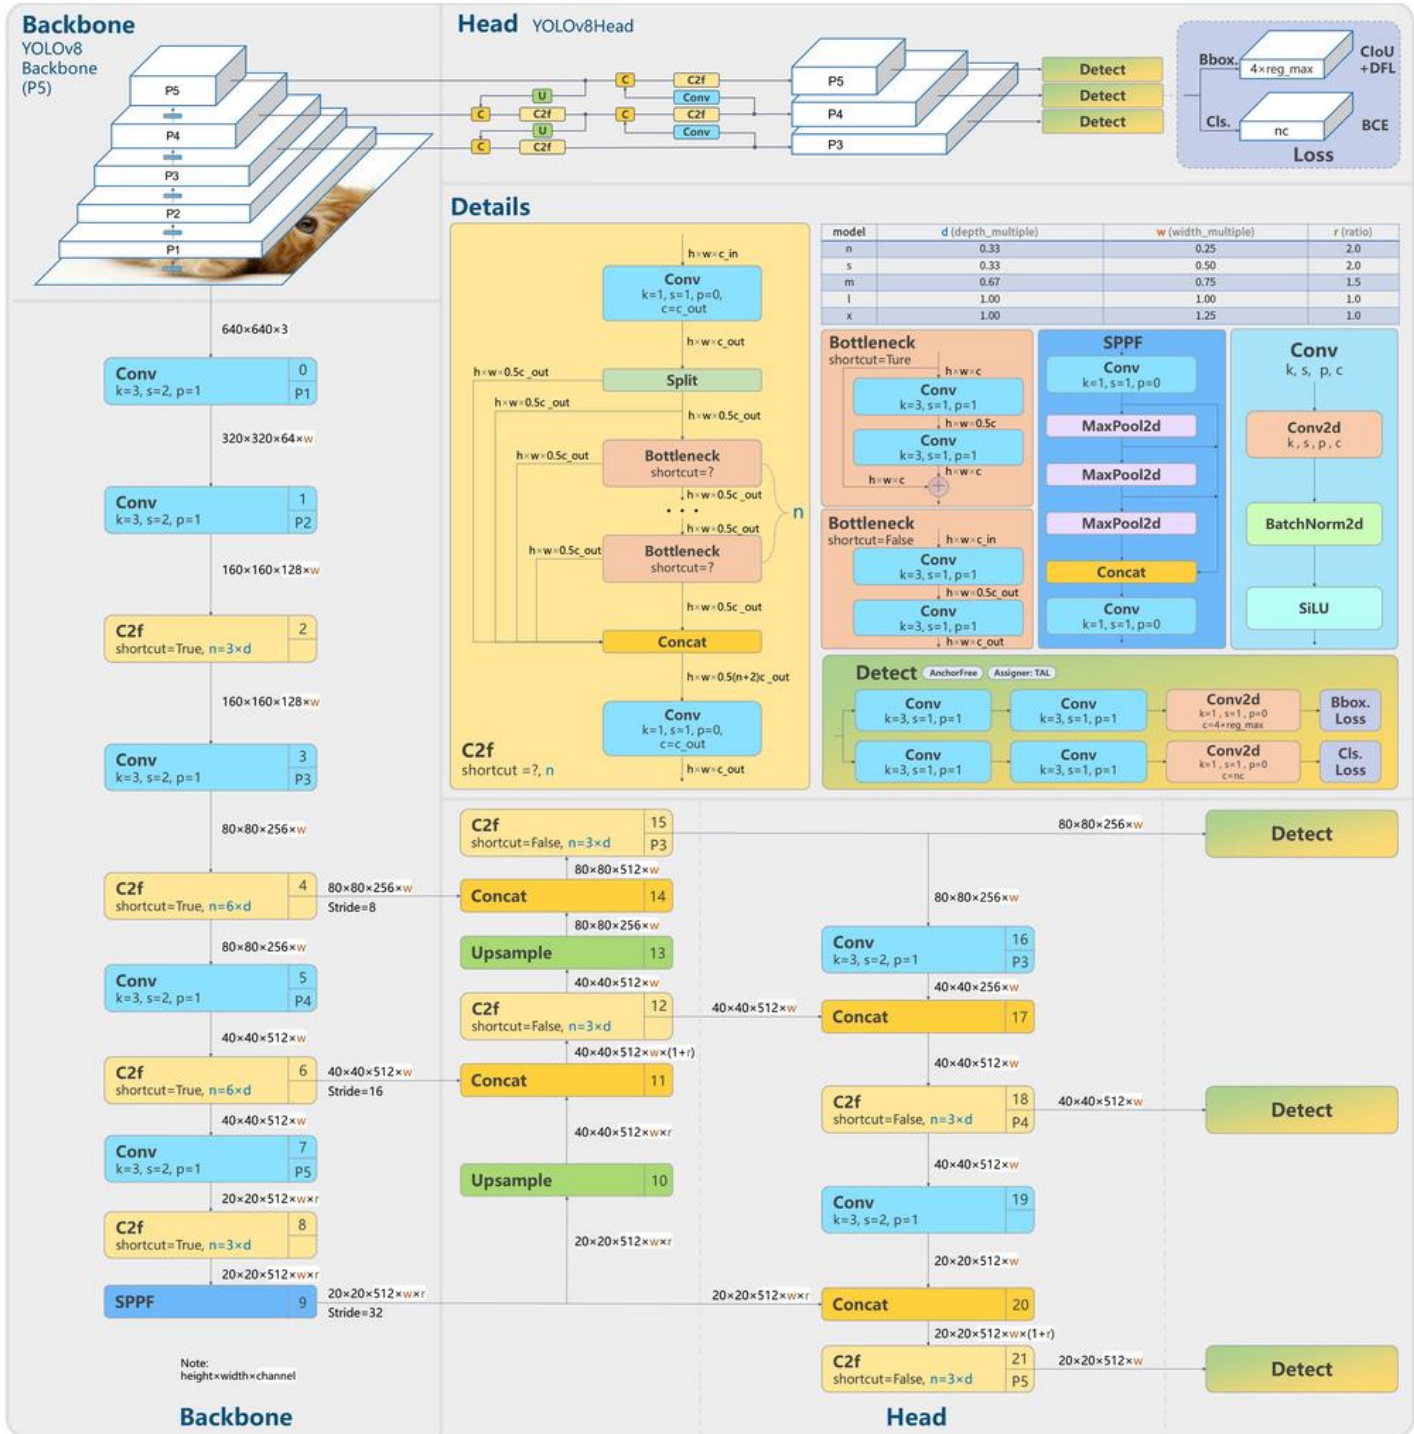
Backbone
YOLOv8
Backbone
(P5)

P5
P4
P3
P2
P1

Head YOLOv8Head

C C2f U Conv C2f C C2f U Conv C C2f

P5
P4
P3

Detect
Detect
Detect

Bbox. 4×reg_max CIoU +DFL
Cls. nc BCE
Loss

Details

h×w×c_in
Conv
k=1, s=1, p=0, c=c_out
h×w×c_out
h×w×0.5c_out
Split
h×w×0.5c_out
h×w×0.5c_out
h×w×0.5c_out
Bottleneck
shortcut=?
h×w×0.5c_out
n
h×w×0.5c_out
h×w×0.5c_out
Bottleneck
shortcut=?
h×w×0.5c_out
Concat
h×w×0.5(n+2)c_out
Conv
k=1, s=1, p=0, c=c_out
h×w×c_out
C2f
shortcut =?, n

| model | d (depth_multiple) | w (width_multiple) | r (ratio) |
|---|---|---|---|
| n | 0.33 | 0.25 | 2.0 |
| s | 0.33 | 0.50 | 2.0 |
| m | 0.67 | 0.75 | 1.5 |
| l | 1.00 | 1.00 | 1.0 |
| x | 1.00 | 1.25 | 1.0 |

Bottleneck
shortcut=Ture
h×w×c
Conv
k=3, s=1, p=1
h×w×0.5c
Conv
k=3, s=1, p=1
h×w×c
h×w×c

Bottleneck
shortcut=False
h×w×c_in
Conv
k=3, s=1, p=1
h×w×0.5c_out
Conv
k=3, s=1, p=1
h×w×c_out

SPPF
Conv
k=1, s=1, p=0
MaxPool2d
MaxPool2d
MaxPool2d
Concat
Conv
k=1, s=1, p=0

Conv
k, s, p, c
Conv2d
k, s, p, c
BatchNorm2d
SiLU

Detect AnchorFree Assigner: TAL
Conv k=3, s=1, p=1
Conv k=3, s=1, p=1
Conv2d k=1, s=1, p=0 c=4×reg_max
Bbox. Loss
Conv k=3, s=1, p=1
Conv k=3, s=1, p=1
Conv2d k=1, s=1, p=0 c=nc
Cls. Loss

640×640×3
Conv k=3, s=2, p=1 0 P1
320×320×64×w
Conv k=3, s=2, p=1 1 P2
160×160×128×w
C2f shortcut=True, n=3×d 2
160×160×128×w
Conv k=3, s=2, p=1 3 P3
80×80×256×w
C2f shortcut=True, n=6×d 4
80×80×256×w
Stride=8
80×80×256×w
Conv k=3, s=2, p=1 5 P4
40×40×512×w
C2f shortcut=True, n=6×d 6
40×40×512×w
Stride=16
40×40×512×w
Conv k=3, s=2, p=1 7 P5
20×20×512×w×r
C2f shortcut=True, n=3×d 8
20×20×512×w×r
SPPF 9
20×20×512×w×r
Stride=32

Note:
height×width×channel

Backbone

C2f shortcut=False, n=3×d 15 P3
80×80×256×w
Detect
80×80×512×w
Concat 14
80×80×256×w
Upsample 13
40×40×512×w
C2f shortcut=False, n=3×d 12
40×40×512×w
40×40×512×w×(1+r)
Concat 11
40×40×512×w×r
Upsample 10
20×20×512×w×r
20×20×512×w×r

80×80×256×w
Conv k=3, s=2, p=1 16 P3
40×40×256×w
Concat 17
40×40×512×w
C2f shortcut=False, n=3×d 18 P4
40×40×512×w
Detect
40×40×512×w
Conv k=3, s=2, p=1 19
20×20×512×w
Concat 20
20×20×512×w×(1+r)
C2f shortcut=False, n=3×d 21 P5
20×20×512×w
Detect

Head